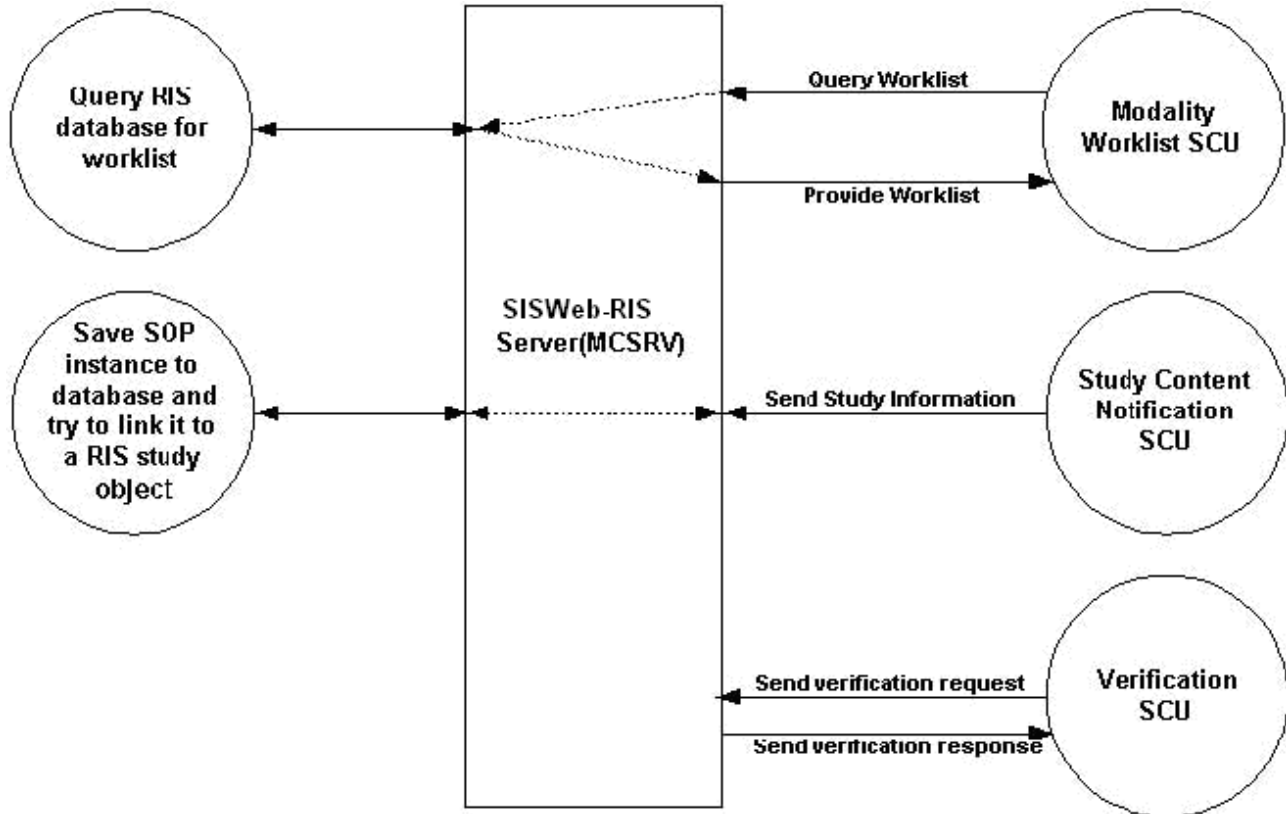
Query RIS database for worklist

Query Worklist

Modality Worklist SCU

Provide Worklist

SISWeb-RIS Server(MCSRV)

Save SOP instance to database and try to link it to a RIS study object

Send Study Information

Study Content Notification SCU

Send verification request

Verification SCU

Send verification response